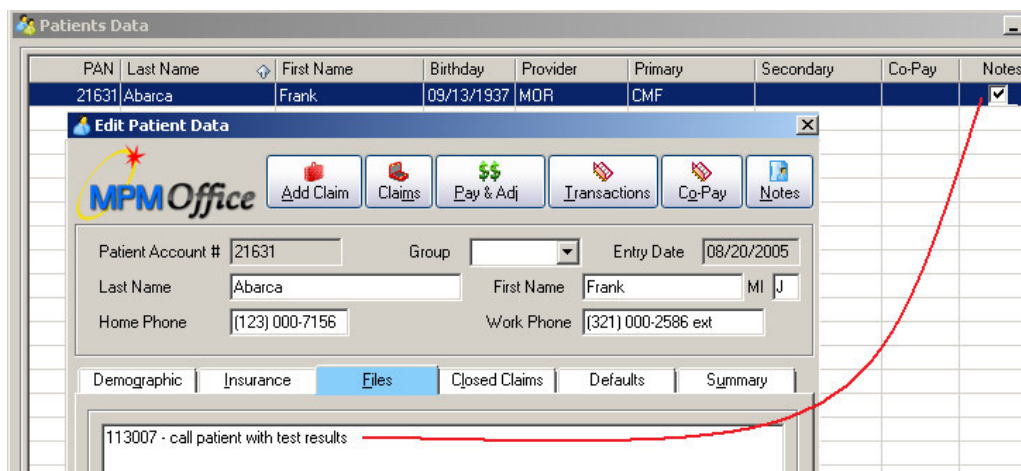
Patients Data

| PAN | Last Name | First Name | Birthday | Provider | Primary | Secondary | Co-Pay | Notes |
|---|---|---|---|---|---|---|---|---|
| 21631 | Abarca | Frank | 09/13/1937 | MOR | CMF | | | ✔ |

Edit Patient Data

MPM Office

Add Claim | Claims | $$ Pay & Adj | Transactions | Co-Pay | Notes

Patient Account # 21631 Group Entry Date 08/20/2005

Last Name Abarca First Name Frank MI J

Home Phone (123) 000-7156 Work Phone (321) 000-2586 ext

Demographic | Insurance | Files | Closed Claims | Defaults | Summary

113007 - call patient with test results